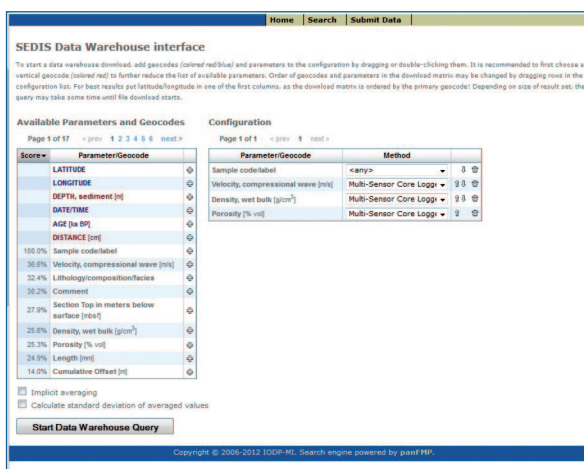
Home | Search | Submit Data

SEDIS Data Warehouse interface

To start a data warehouse download, add geocodes (colored red/blue) and parameters to the configuration by dragging or double-clicking them. It is recommended to first choose a vertical geocode (colored red) to further reduce the list of available parameters. Order of geocodes and parameters in the download matrix may be changed by dragging rows in the configuration list. For best results put latitude/longitude in one of the first columns, as the download matrix is ordered by the primary geocode! Depending on size of result set, the query may take some time until file download starts.

Available Parameters and Geocodes

Page 1 of 17 « prev 1 2 3 4 5 6 next »

| Score | Parameter/Geocode | |
|---|---|---|
| | LATITUDE | |
| | LONGITUDE | |
| | DEPTH, sediment [m] | |
| | DATE/TIME | |
| | AGE [ka BP] | |
| | DISTANCE [cm] | |
| 100.0% | Sample code/label | |
| 36.6% | Velocity, compressional wave [m/s] | |
| 32.4% | Lithology/composition/facies | |
| 30.2% | Comment | |
| 27.9% | Section Top in meters below surface [mbsf] | |
| 25.6% | Density, wet bulk [g/cm$^3$] | |
| 25.3% | Porosity [% vol] | |
| 24.9% | Length [mm] | |
| 14.0% | Cumulative Offset [m] | |

Configuration

Page 1 of 1 « prev 1 next »

| Parameter/Geocode | Method |
|---|---|
| Sample code/label | <any> |
| Velocity, compressional wave [m/s] | Multi-Sensor Core Logge |
| Density, wet bulk [g/cm$^3$] | Multi-Sensor Core Logge |
| Porosity [% vol] | Multi-Sensor Core Logge |

Implicit averaging
Calculate standard deviation of averaged values

Start Data Warehouse Query

Copyright © 2006-2012 IODP-MI. Search engine powered by panFMP.